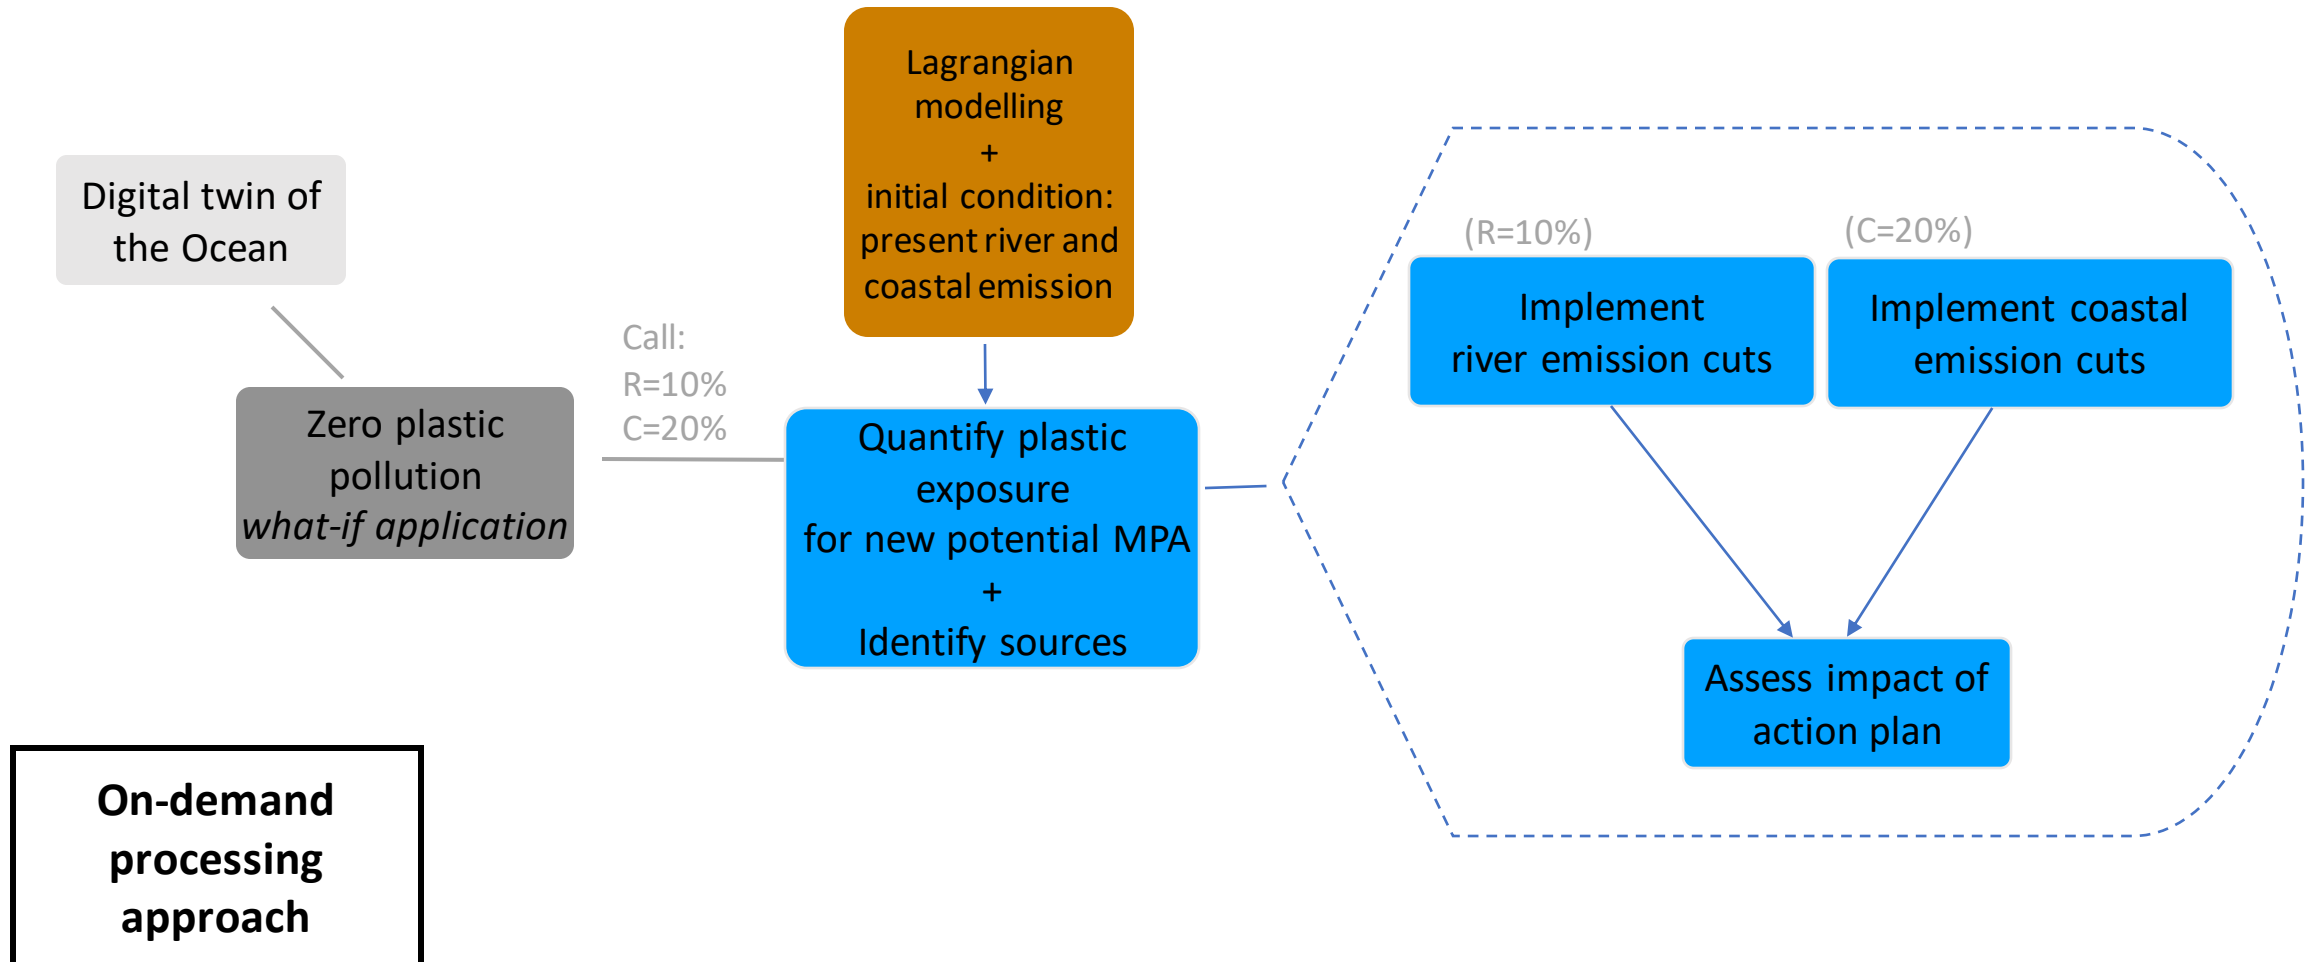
Digital twin of the Ocean

Zero plastic pollution
*what-if application*

Call:
R=10%
C=20%

Lagrangian modelling
+
initial condition: present river and coastal emission

Quantify plastic exposure for new potential MPA
+
Identify sources

(R=10%)

Implement river emission cuts

(C=20%)

Implement coastal emission cuts

Assess impact of action plan

**On-demand processing approach**